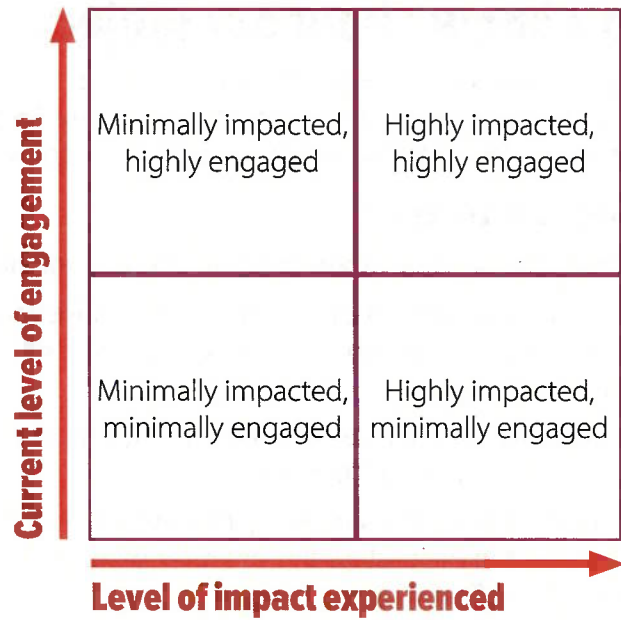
Current level of engagement

Minimally impacted, highly engaged

Highly impacted, highly engaged

Minimally impacted, minimally engaged

Highly impacted, minimally engaged

Level of impact experienced